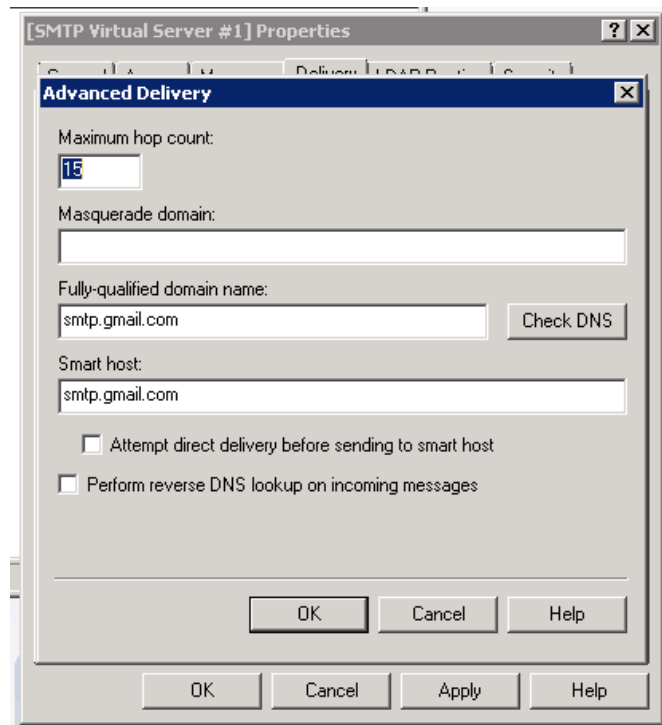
[SMTP Virtual Server #1] Properties

? X

Advanced Delivery

X

Maximum hop count:

15

Masquerade domain:

Fully-qualified domain name:

smtp.gmail.com

Check DNS

Smart host:

smtp.gmail.com

Attempt direct delivery before sending to smart host

Perform reverse DNS lookup on incoming messages

OK

Cancel

Help

OK

Cancel

Apply

Help